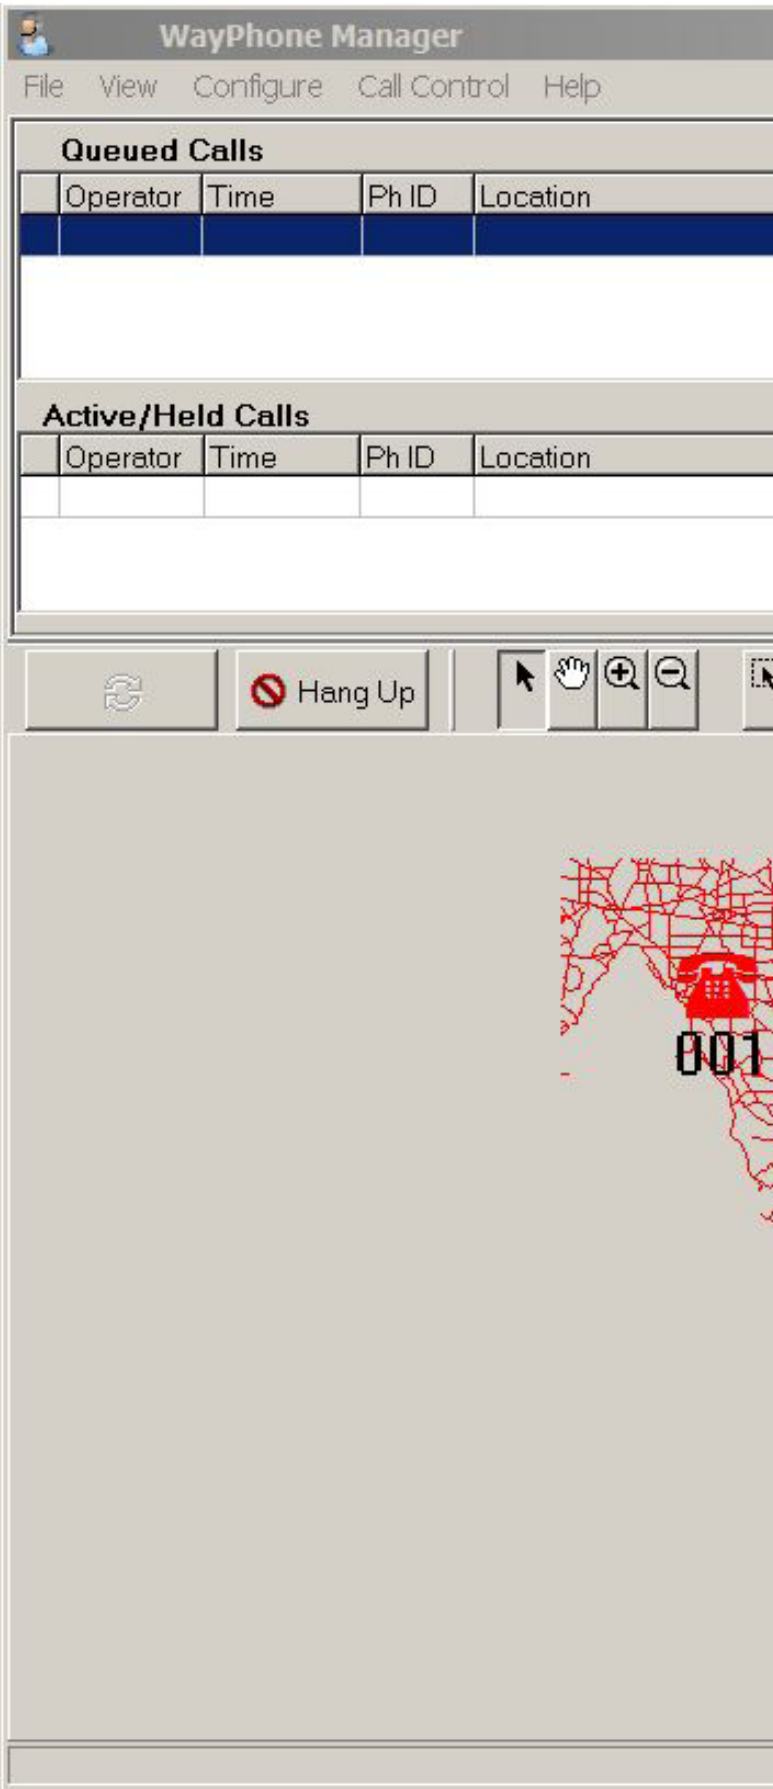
WayPhone Manager

File View Configure Call Control Help

Queued Calls

| | Operator | Time | Ph ID | Location |
|---|---|---|---|---|
| | | | | |

Active/Held Calls

| | Operator | Time | Ph ID | Location |
|---|---|---|---|---|
| | | | | |

Hang Up

001